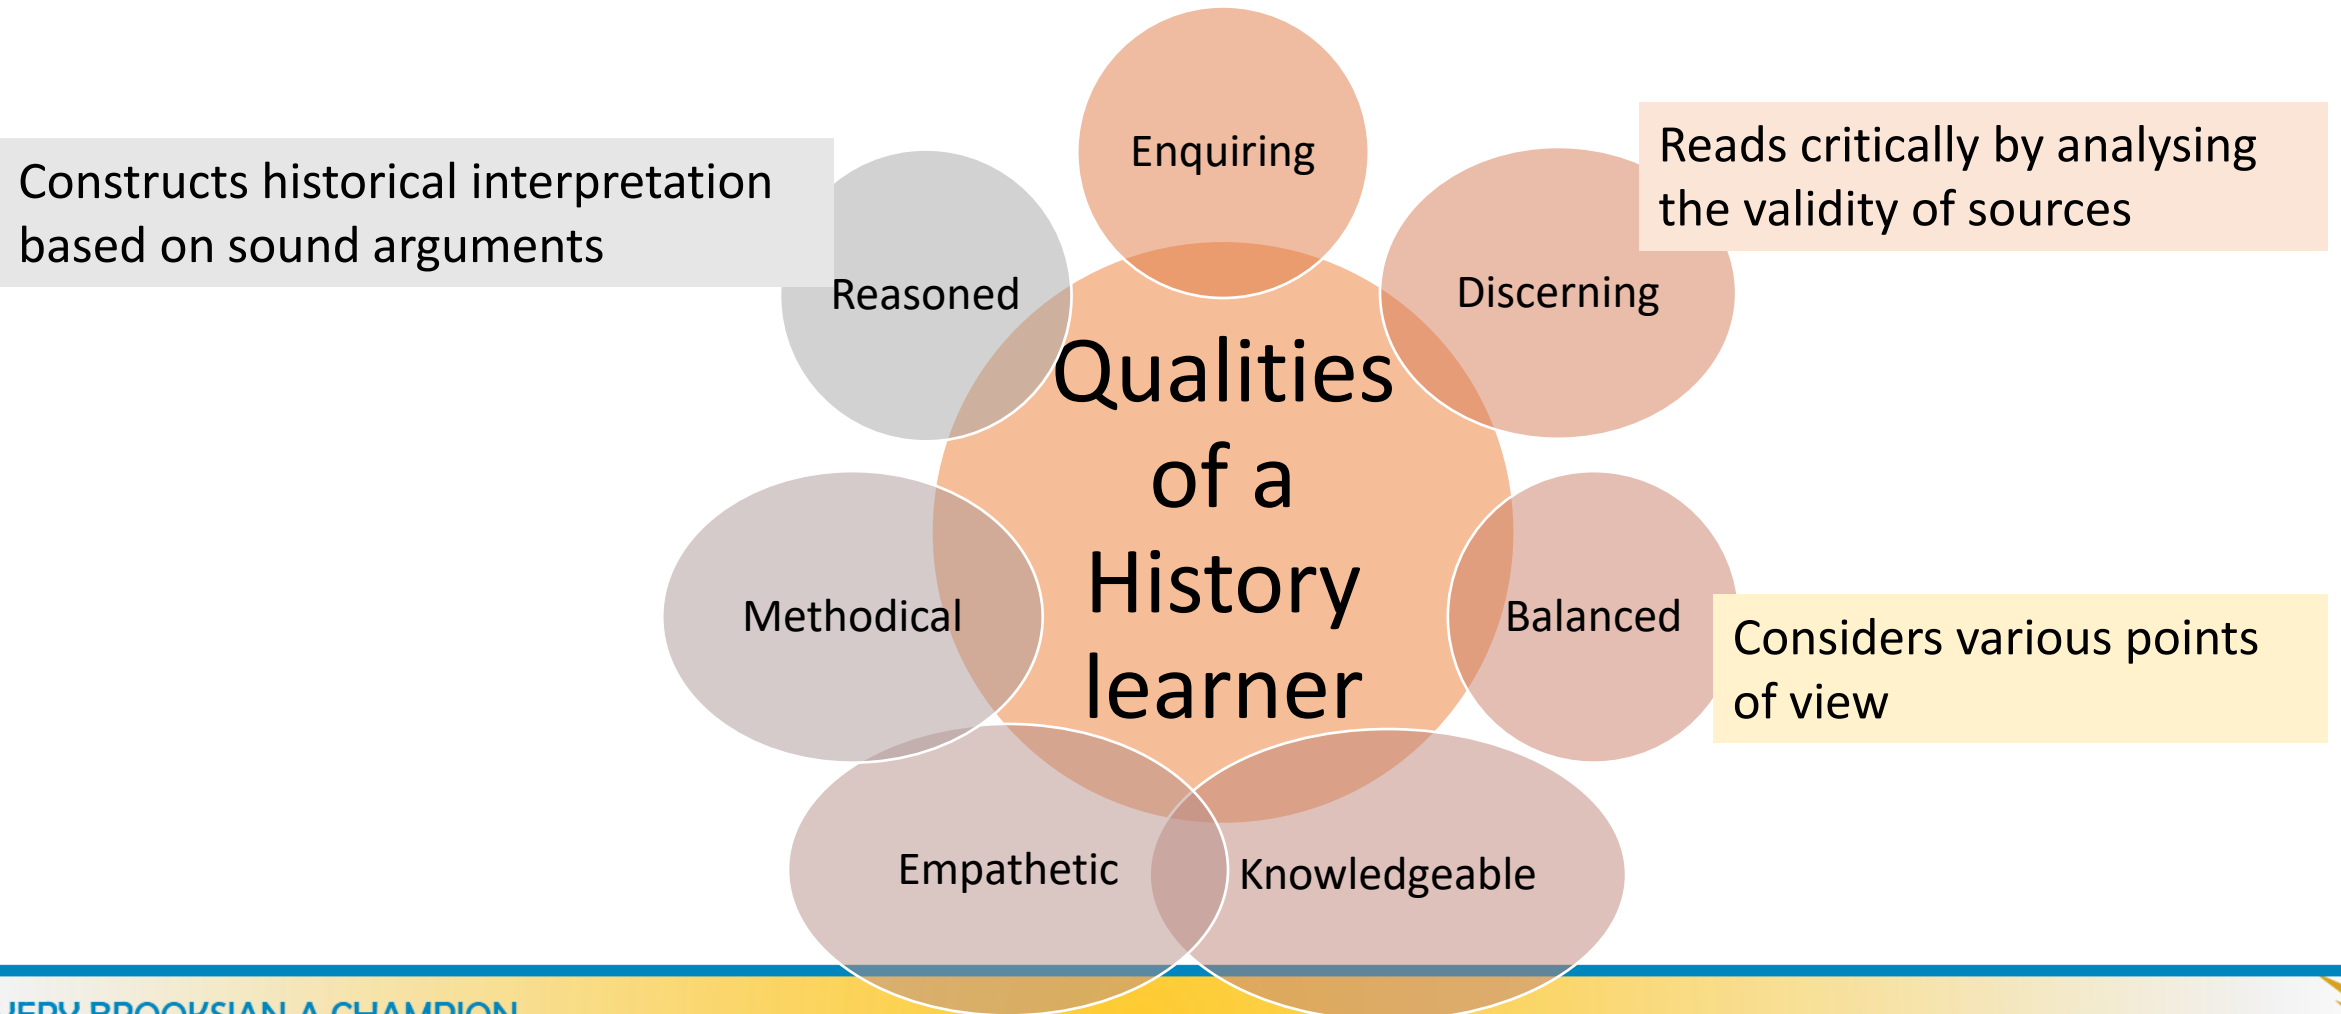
Constructs historical interpretation based on sound arguments

Enquiring

Reads critically by analysing the validity of sources

Reasoned

Discerning

Qualities of a History learner

Methodical

Balanced

Considers various points of view

Empathetic

Knowledgeable

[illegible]ERY BROOKSIAN A CHAMPION